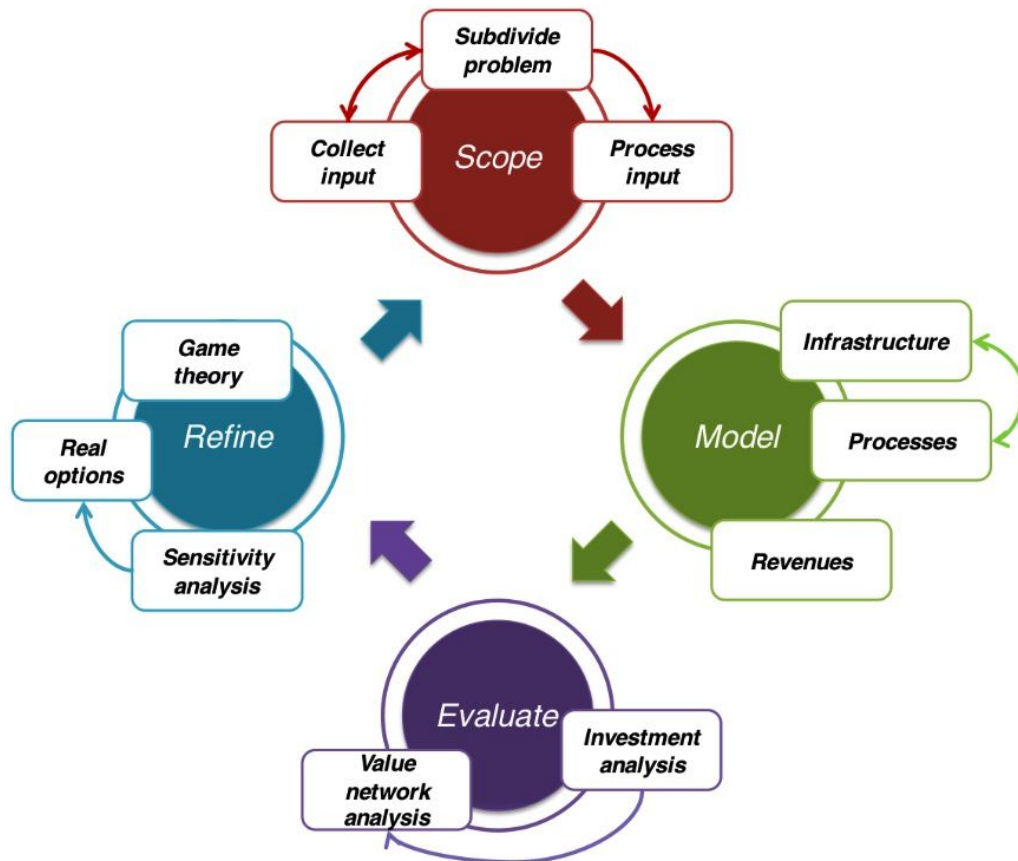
Subdivide problem

Collect input

Scope

Process input

Infrastructure

Model

Processes

Revenues

Evaluate

Investment analysis

Value network analysis

Refine

Game theory

Real options

Sensitivity analysis